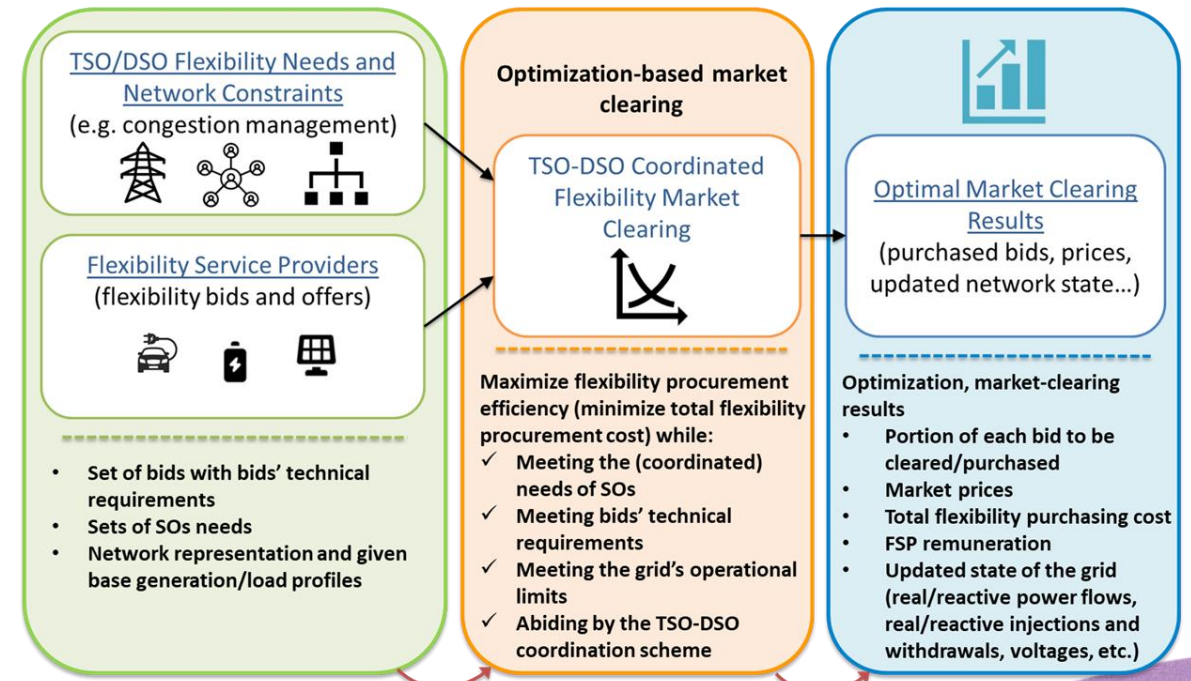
TSO/DSO Flexibility Needs and Network Constraints
(e.g. congestion management)

Flexibility Service Providers
(flexibility bids and offers)

- Set of bids with bids' technical requirements
- Sets of SOs needs
- Network representation and given base generation/load profiles

Optimization-based market clearing

TSO-DSO Coordinated Flexibility Market Clearing

Maximize flexibility procurement efficiency (minimize total flexibility procurement cost) while:
✓ Meeting the (coordinated) needs of SOs
✓ Meeting bids' technical requirements
✓ Meeting the grid's operational limits
✓ Abiding by the TSO-DSO coordination scheme

Optimal Market Clearing Results
(purchased bids, prices, updated network state…)

Optimization, market-clearing results
- Portion of each bid to be cleared/purchased
- Market prices
- Total flexibility purchasing cost
- FSP remuneration
- Updated state of the grid (real/reactive power flows, real/reactive injections and withdrawals, voltages, etc.)